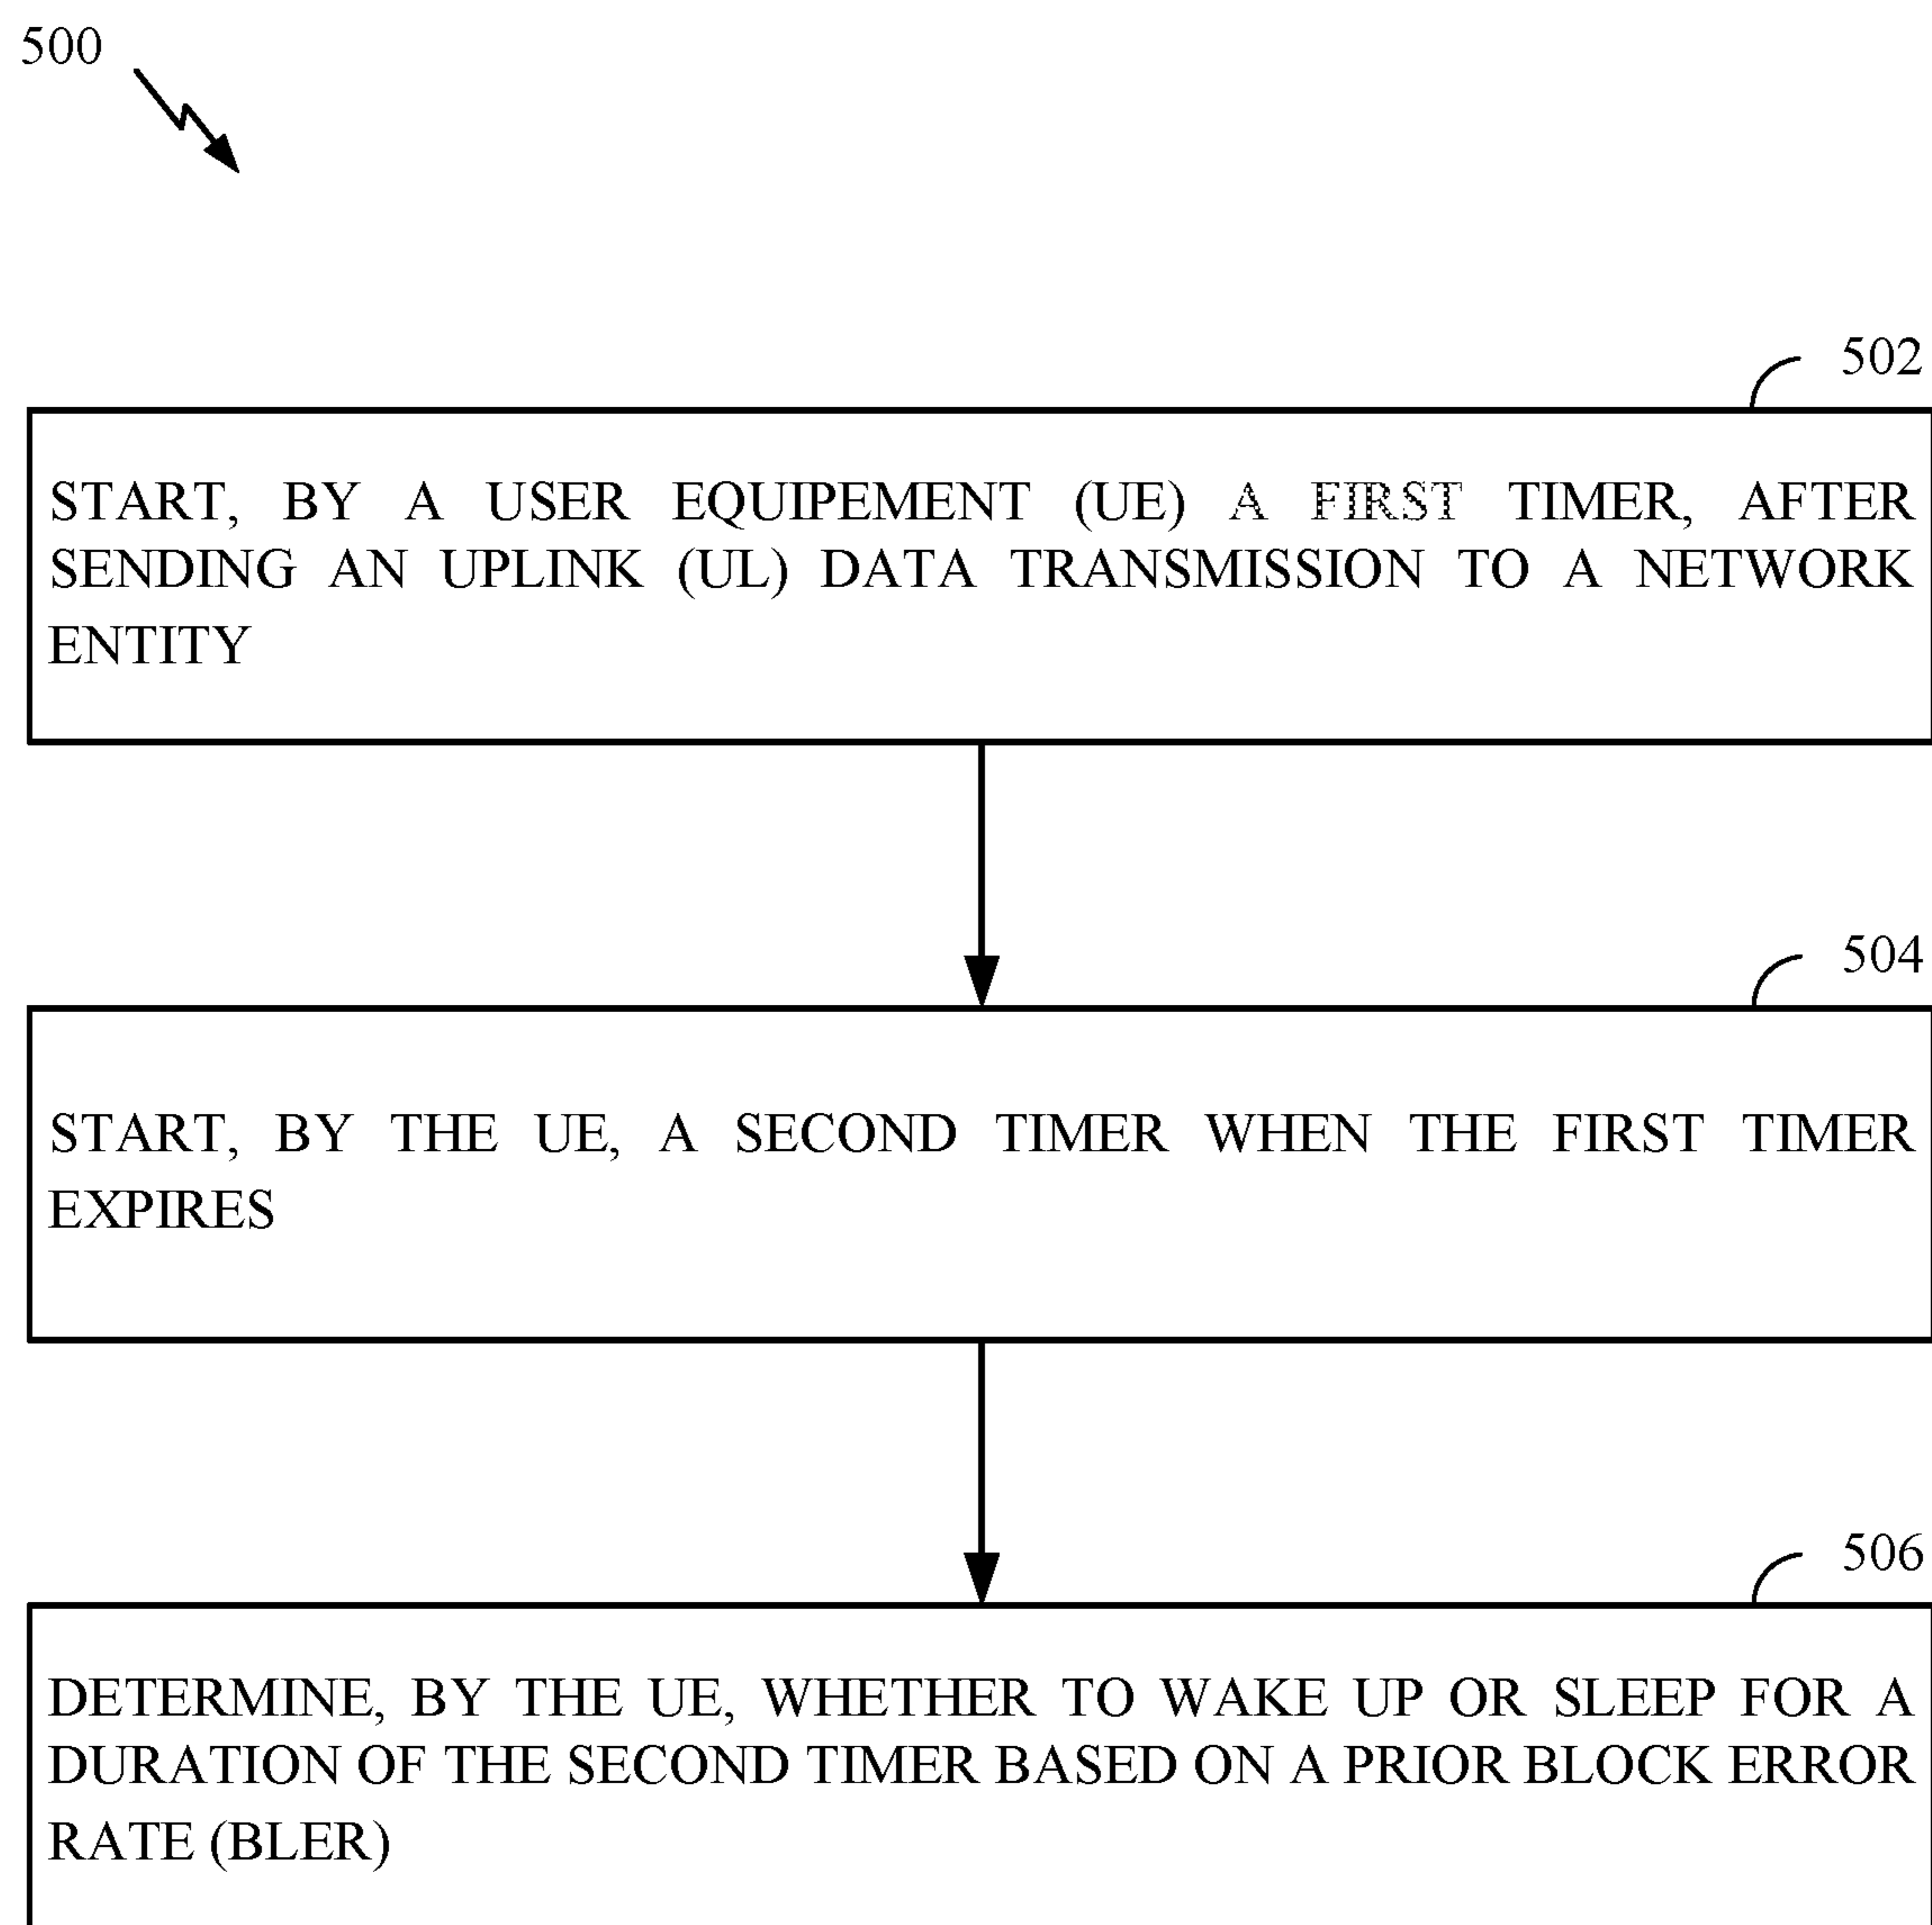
500

502

START, BY A USER EQUIPEMENT (UE) A FIRST TIMER, AFTER SENDING AN UPLINK (UL) DATA TRANSMISSION TO A NETWORK ENTITY

504

START, BY THE UE, A SECOND TIMER WHEN THE FIRST TIMER EXPIRES

506

DETERMINE, BY THE UE, WHETHER TO WAKE UP OR SLEEP FOR A DURATION OF THE SECOND TIMER BASED ON A PRIOR BLOCK ERROR RATE (BLER)